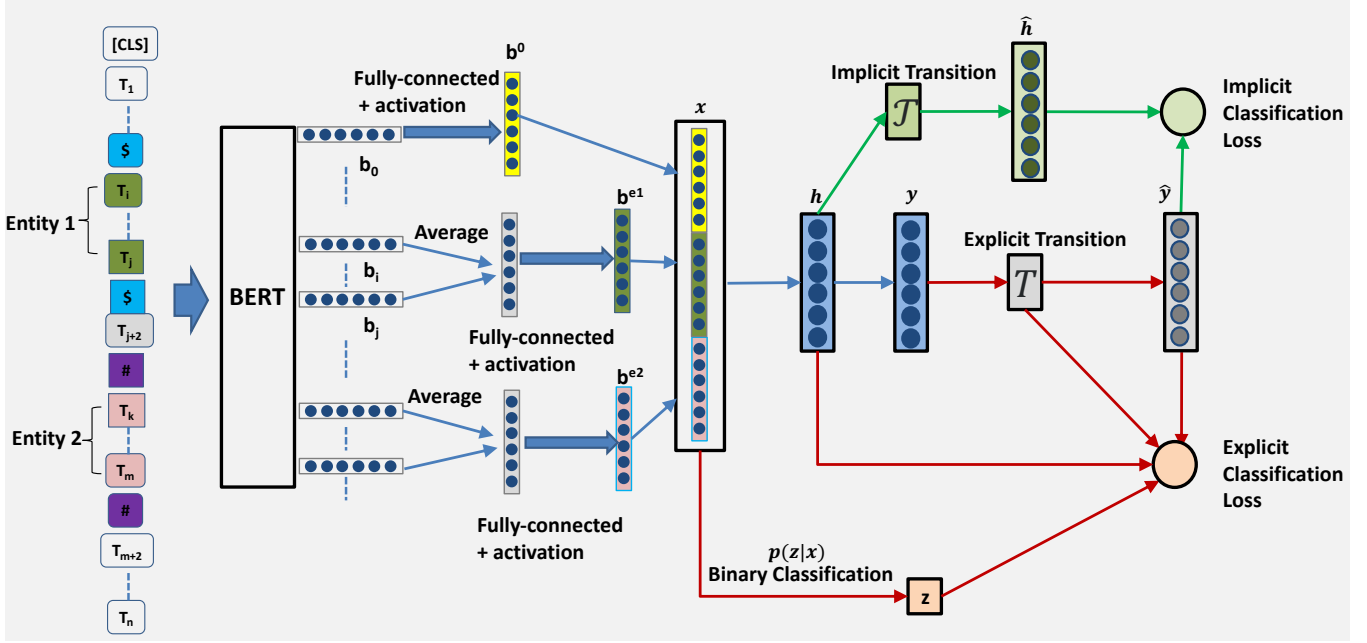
[CLS]

$T_1$

$

$T_i$

Entity 1

$T_j$

$

$T_{j+2}$

#

$T_k$

Entity 2

$T_m$

#

$T_{m+2}$

$T_n$

BERT

$b_0$

$b_i$

$b_j$

Fully-connected + activation

$b^0$

Average

Fully-connected + activation

$b^{e1}$

Average

Fully-connected + activation

$b^{e2}$

$x$

$h$

$y$

Implicit Transition

$\mathcal{T}$

$\hat{h}$

Implicit Classification Loss

Explicit Transition

$T$

$\hat{y}$

Explicit Classification Loss

$p(z|x)$

Binary Classification

z